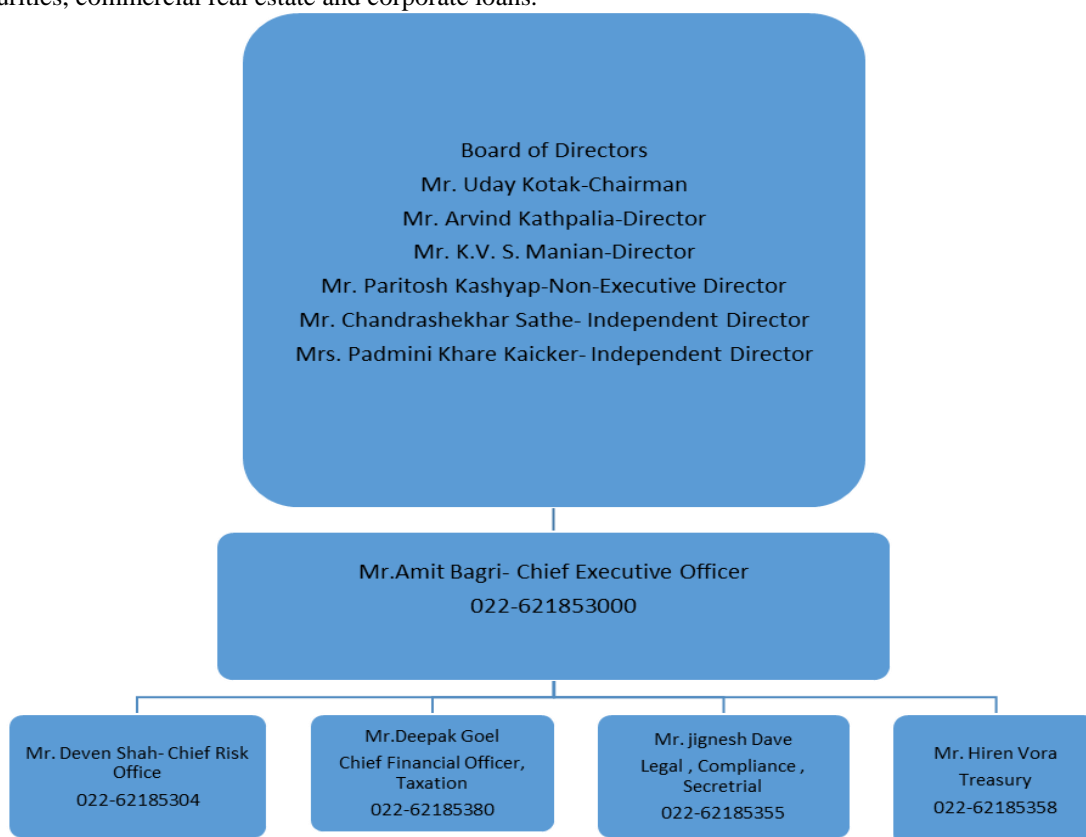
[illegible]urities, commercial real estate and corporate loans.

Board of Directors
Mr. Uday Kotak-Chairman
Mr. Arvind Kathpalia-Director
Mr. K.V. S. Manian-Director
Mr. Paritosh Kashyap-Non-Executive Director
Mr. Chandrashekhar Sathe- Independent Director
Mrs. Padmini Khare Kaicker- Independent Director

Mr.Amit Bagri- Chief Executive Officer
022-621853000

Mr. Deven Shah- Chief Risk Office
022-62185304

Mr.Deepak Goel
Chief Financial Officer, Taxation
022-62185380

Mr. jignesh Dave
Legal , Compliance , Secretrial
022-62185355

Mr. Hiren Vora
Treasury
022-62185358